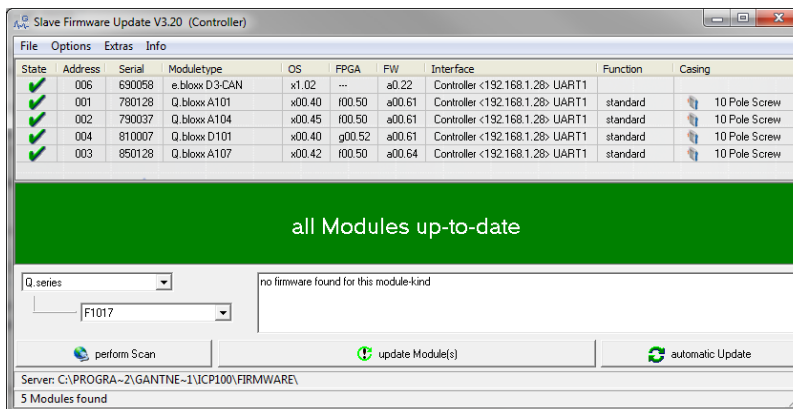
Slave Firmware Update V3.20 (Controller)

File Options Extras Info

| State | Address | Serial | Moduletype | OS | FPGA | FW | Interface | Function | Casing |
|---|---|---|---|---|---|---|---|---|---|
| ✔ | 006 | 690058 | e.bloxx D3-CAN | x1.02 | --- | a0.22 | Controller <192.168.1.28> UART1 | | |
| ✔ | 001 | 780128 | Q.bloxx A101 | x00.40 | f00.50 | a00.61 | Controller <192.168.1.28> UART1 | standard | 10 Pole Screw |
| ✔ | 002 | 790037 | Q.bloxx A104 | x00.45 | f00.50 | a00.61 | Controller <192.168.1.28> UART1 | standard | 10 Pole Screw |
| ✔ | 004 | 810007 | Q.bloxx D101 | x00.40 | g00.52 | a00.61 | Controller <192.168.1.28> UART1 | standard | 10 Pole Screw |
| ✔ | 003 | 850128 | Q.bloxx A107 | x00.42 | f00.50 | a00.64 | Controller <192.168.1.28> UART1 | standard | 10 Pole Screw |

all Modules up-to-date

Q.series

F1017

no firmware found for this module-kind

perform Scan

update Module(s)

automatic Update

Server: C:\PROGRA~2\GANTNE~1\ICP100\FIRMWARE\

5 Modules found